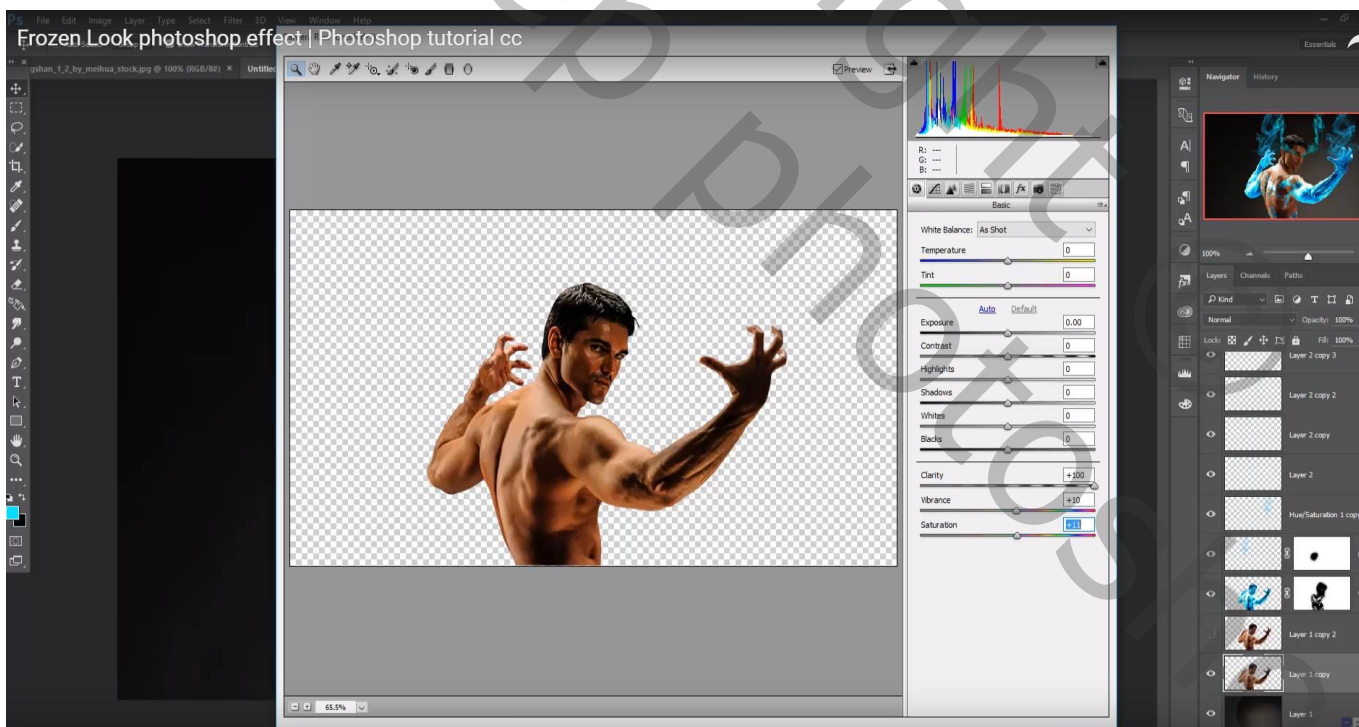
Ps File Edit Image Layer Type Select Filter 3D View Window Help

Frozen Look photoshop effect | Photoshop tutorial cc

Essentials

gshan_1_2_by_meihua_stock.jpg @ 100% (RGB/8#) × Untitled

Preview

R: ---
G: ---
B: ---

Basic

White Balance: As Shot

Temperature 0

Tint 0

Auto Default

Exposure 0.00

Contrast 0

Highlights 0

Shadows 0

Whites 0

Blacks 0

Clarity +100

Vibrance +10

Saturation +11

65.5%

Navigator History

100%

Layers Channels Paths

Kind

Normal Opacity: 100%

Lock: Fill: 100%

Layer 2 copy 3

Layer 2 copy 2

Layer 2 copy

Layer 2

Hue/Saturation 1 copy

Layer 1 copy 2

Layer 1 copy

Layer 1